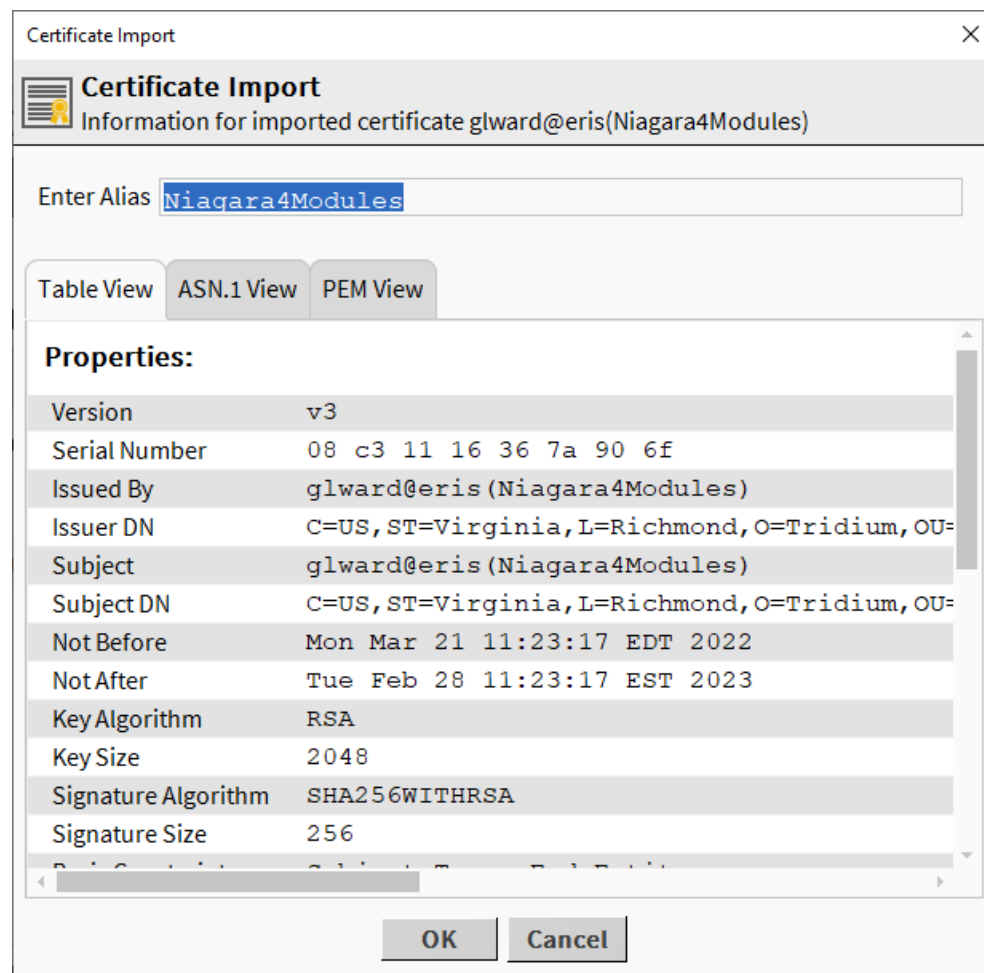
Certificate Import

Certificate Import
Information for imported certificate glward@eris(Niagara4Modules)

Enter Alias Niagara4Modules

Table View ASN.1 View PEM View

Properties:

| | |
|---|---|
| Version | v3 |
| Serial Number | 08 c3 11 16 36 7a 90 6f |
| Issued By | glward@eris(Niagara4Modules) |
| Issuer DN | C=US,ST=Virginia,L=Richmond,O=Tridium,OU= |
| Subject | glward@eris(Niagara4Modules) |
| Subject DN | C=US,ST=Virginia,L=Richmond,O=Tridium,OU= |
| Not Before | Mon Mar 21 11:23:17 EDT 2022 |
| Not After | Tue Feb 28 11:23:17 EST 2023 |
| Key Algorithm | RSA |
| Key Size | 2048 |
| Signature Algorithm | SHA256WITHRSA |
| Signature Size | 256 |
| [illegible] | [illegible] |

OK Cancel